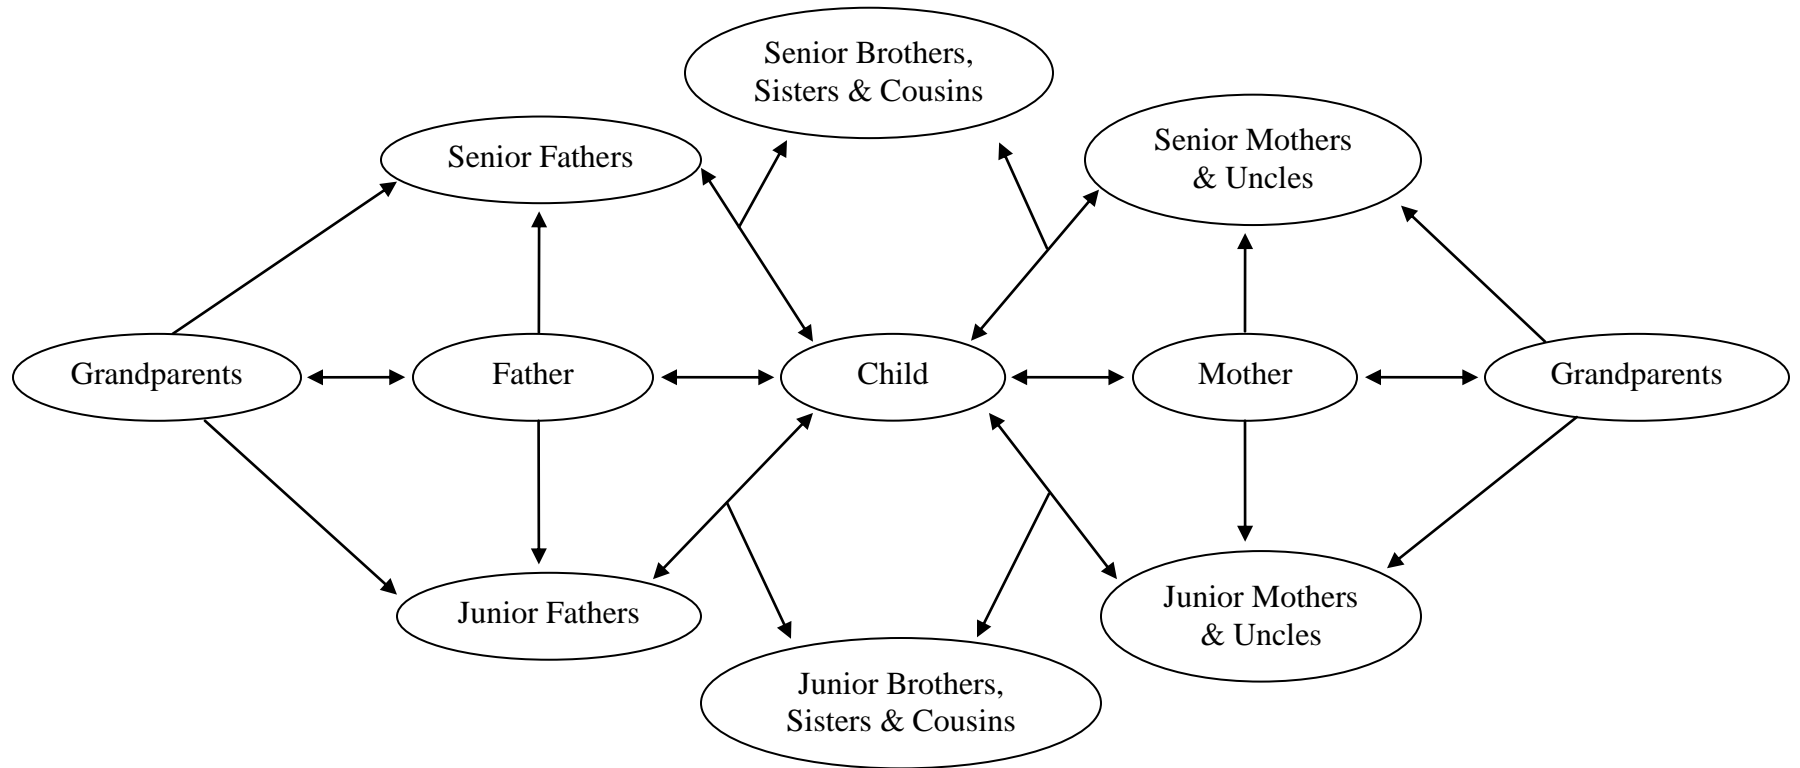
Senior Brothers, Sisters & Cousins

Senior Fathers

Senior Mothers & Uncles

Grandparents

Father

Child

Mother

Grandparents

Junior Fathers

Junior Mothers & Uncles

Junior Brothers, Sisters & Cousins